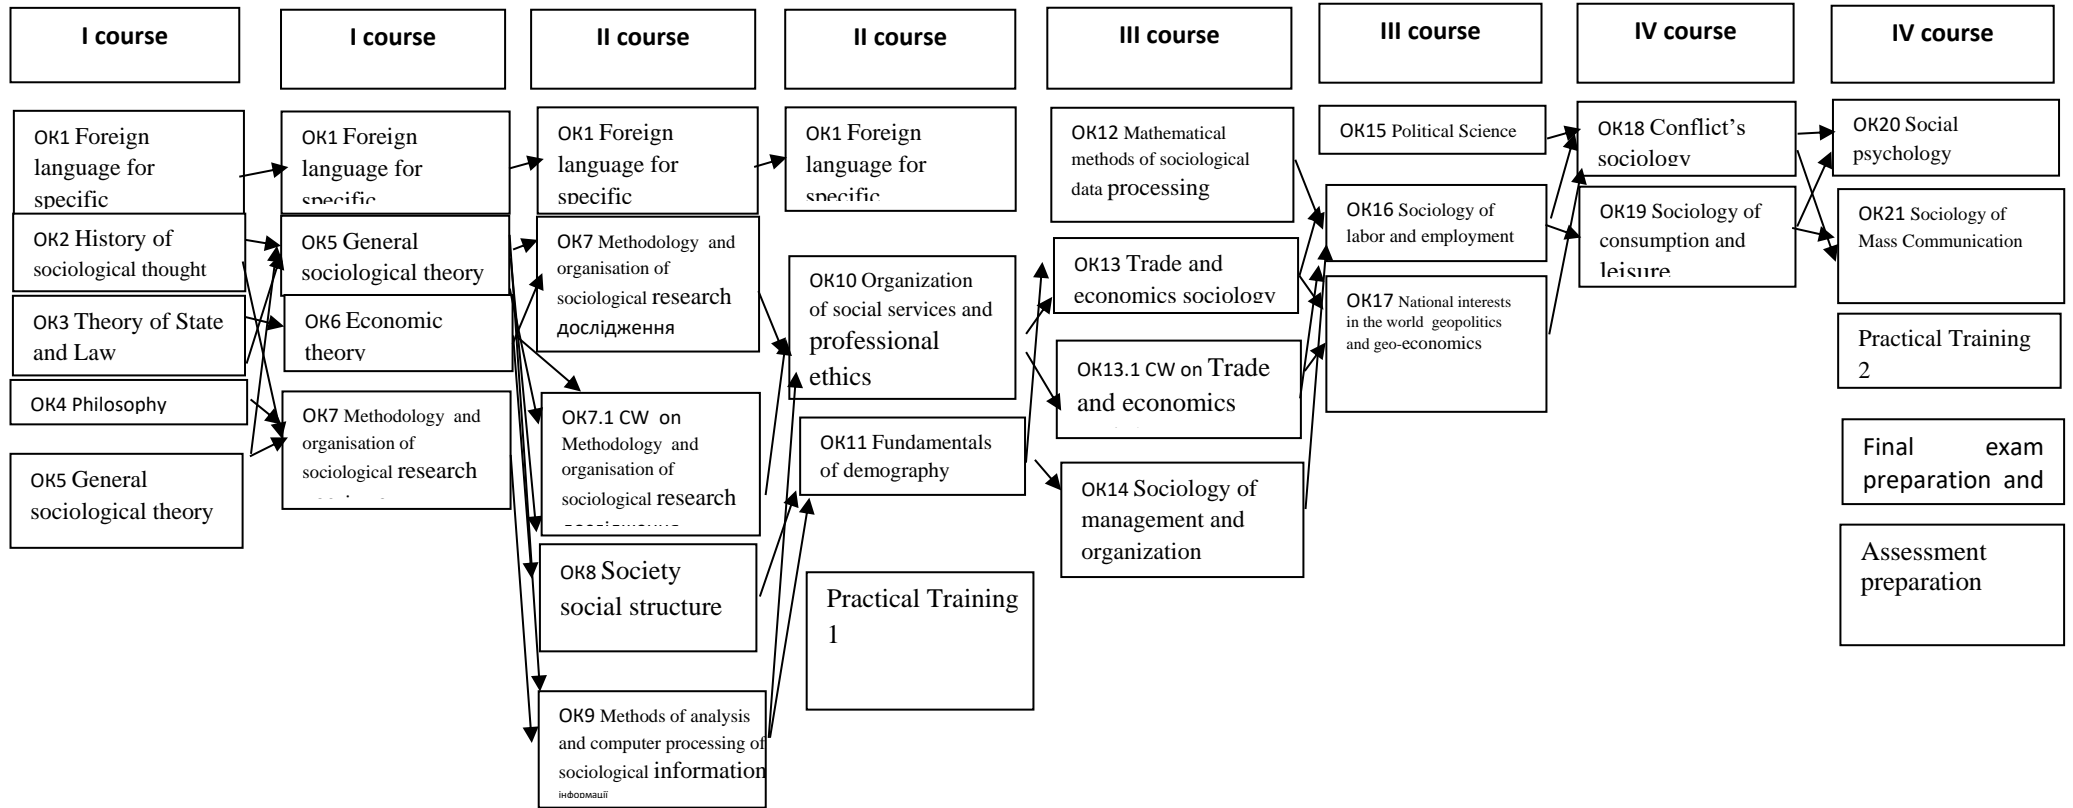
I course

I course

II course

II course

III course

III course

IV course

IV course

ОК1 Foreign language for specific

ОК2 History of sociological thought

ОК3 Theory of State and Law

ОК4 Philosophy

ОК5 General sociological theory

ОК1 Foreign language for specific

ОК5 General sociological theory

ОК6 Economic theory

ОК7 Methodology and organisation of sociological research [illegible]

ОК1 Foreign language for specific

ОК7 Methodology and organisation of sociological research дослідження

ОК7.1 CW on Methodology and organisation of sociological research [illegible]

ОК8 Society social structure

ОК9 Methods of analysis and computer processing of sociological information інформації

ОК1 Foreign language for specific

ОК10 Organization of social services and professional ethics

ОК11 Fundamentals of demography

Practical Training 1

ОК12 Mathematical methods of sociological data processing

ОК13 Trade and economics sociology

ОК13.1 CW on Trade and economics

ОК14 Sociology of management and organization

ОК15 Political Science

ОК16 Sociology of labor and employment

ОК17 National interests in the world geopolitics and geo-economics

ОК18 Conflict's sociology

ОК19 Sociology of consumption and leisure

ОК20 Social psychology

ОК21 Sociology of Mass Communication

Practical Training 2

Final exam preparation and

Assessment preparation